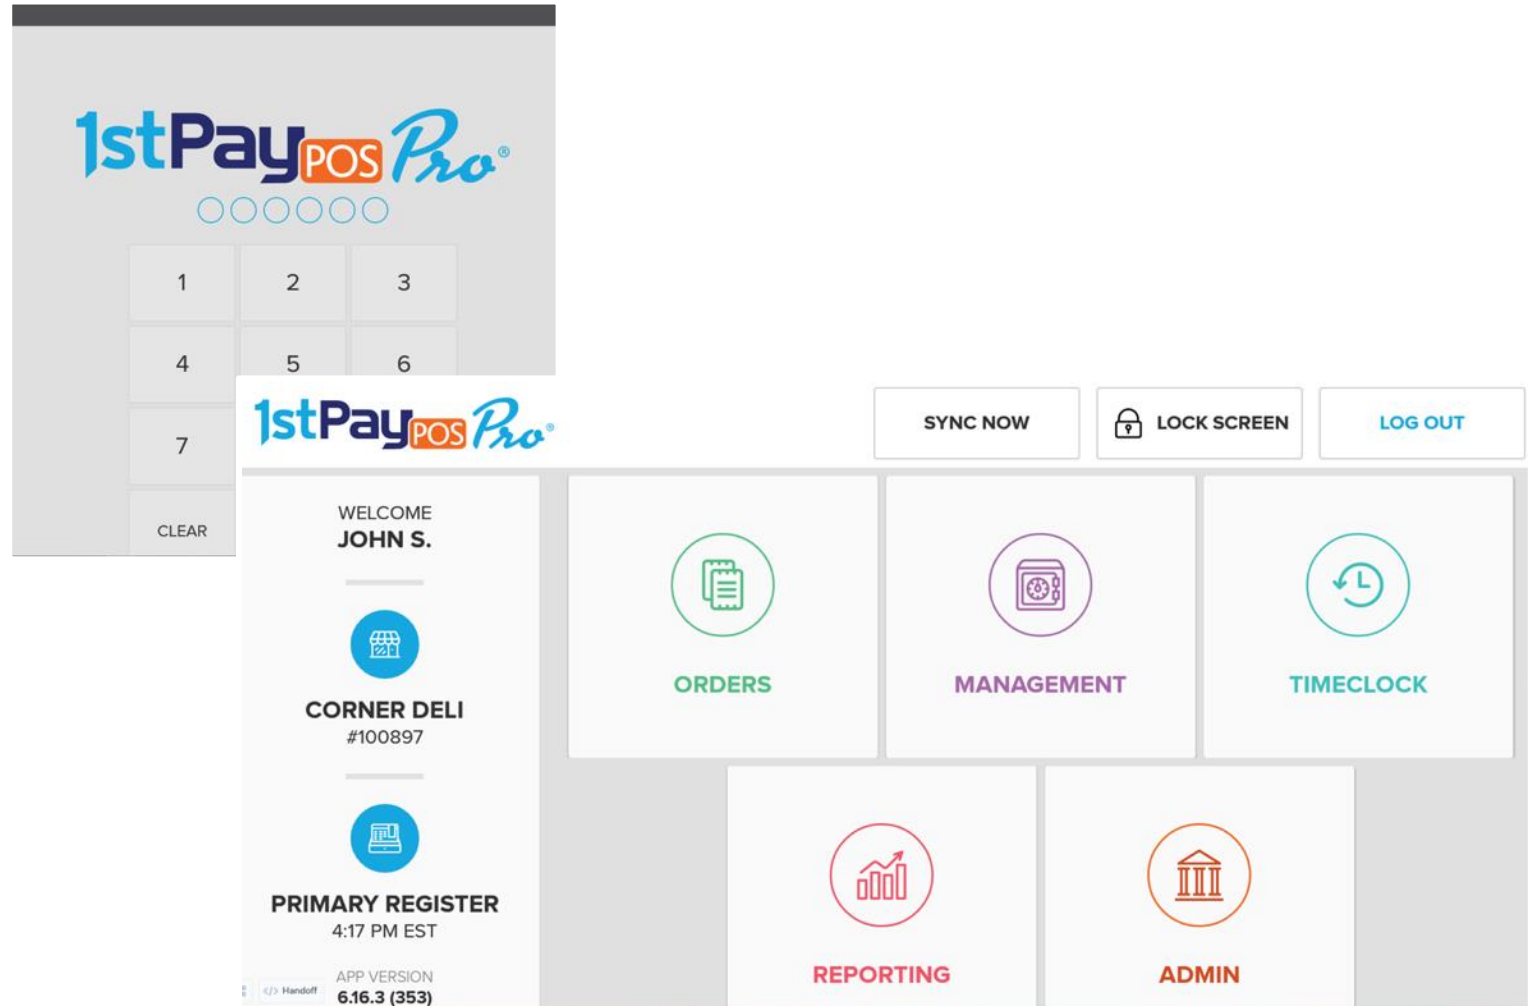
1stPay POS Pro®

1 2 3
4 5 6
7
CLEAR

1stPay POS Pro®

SYNC NOW
LOCK SCREEN
LOG OUT

WELCOME
JOHN S.

CORNER DELI
#100897

PRIMARY REGISTER
4:17 PM EST

Handoff
APP VERSION
6.16.3 (353)

ORDERS
MANAGEMENT
TIMECLOCK
REPORTING
ADMIN